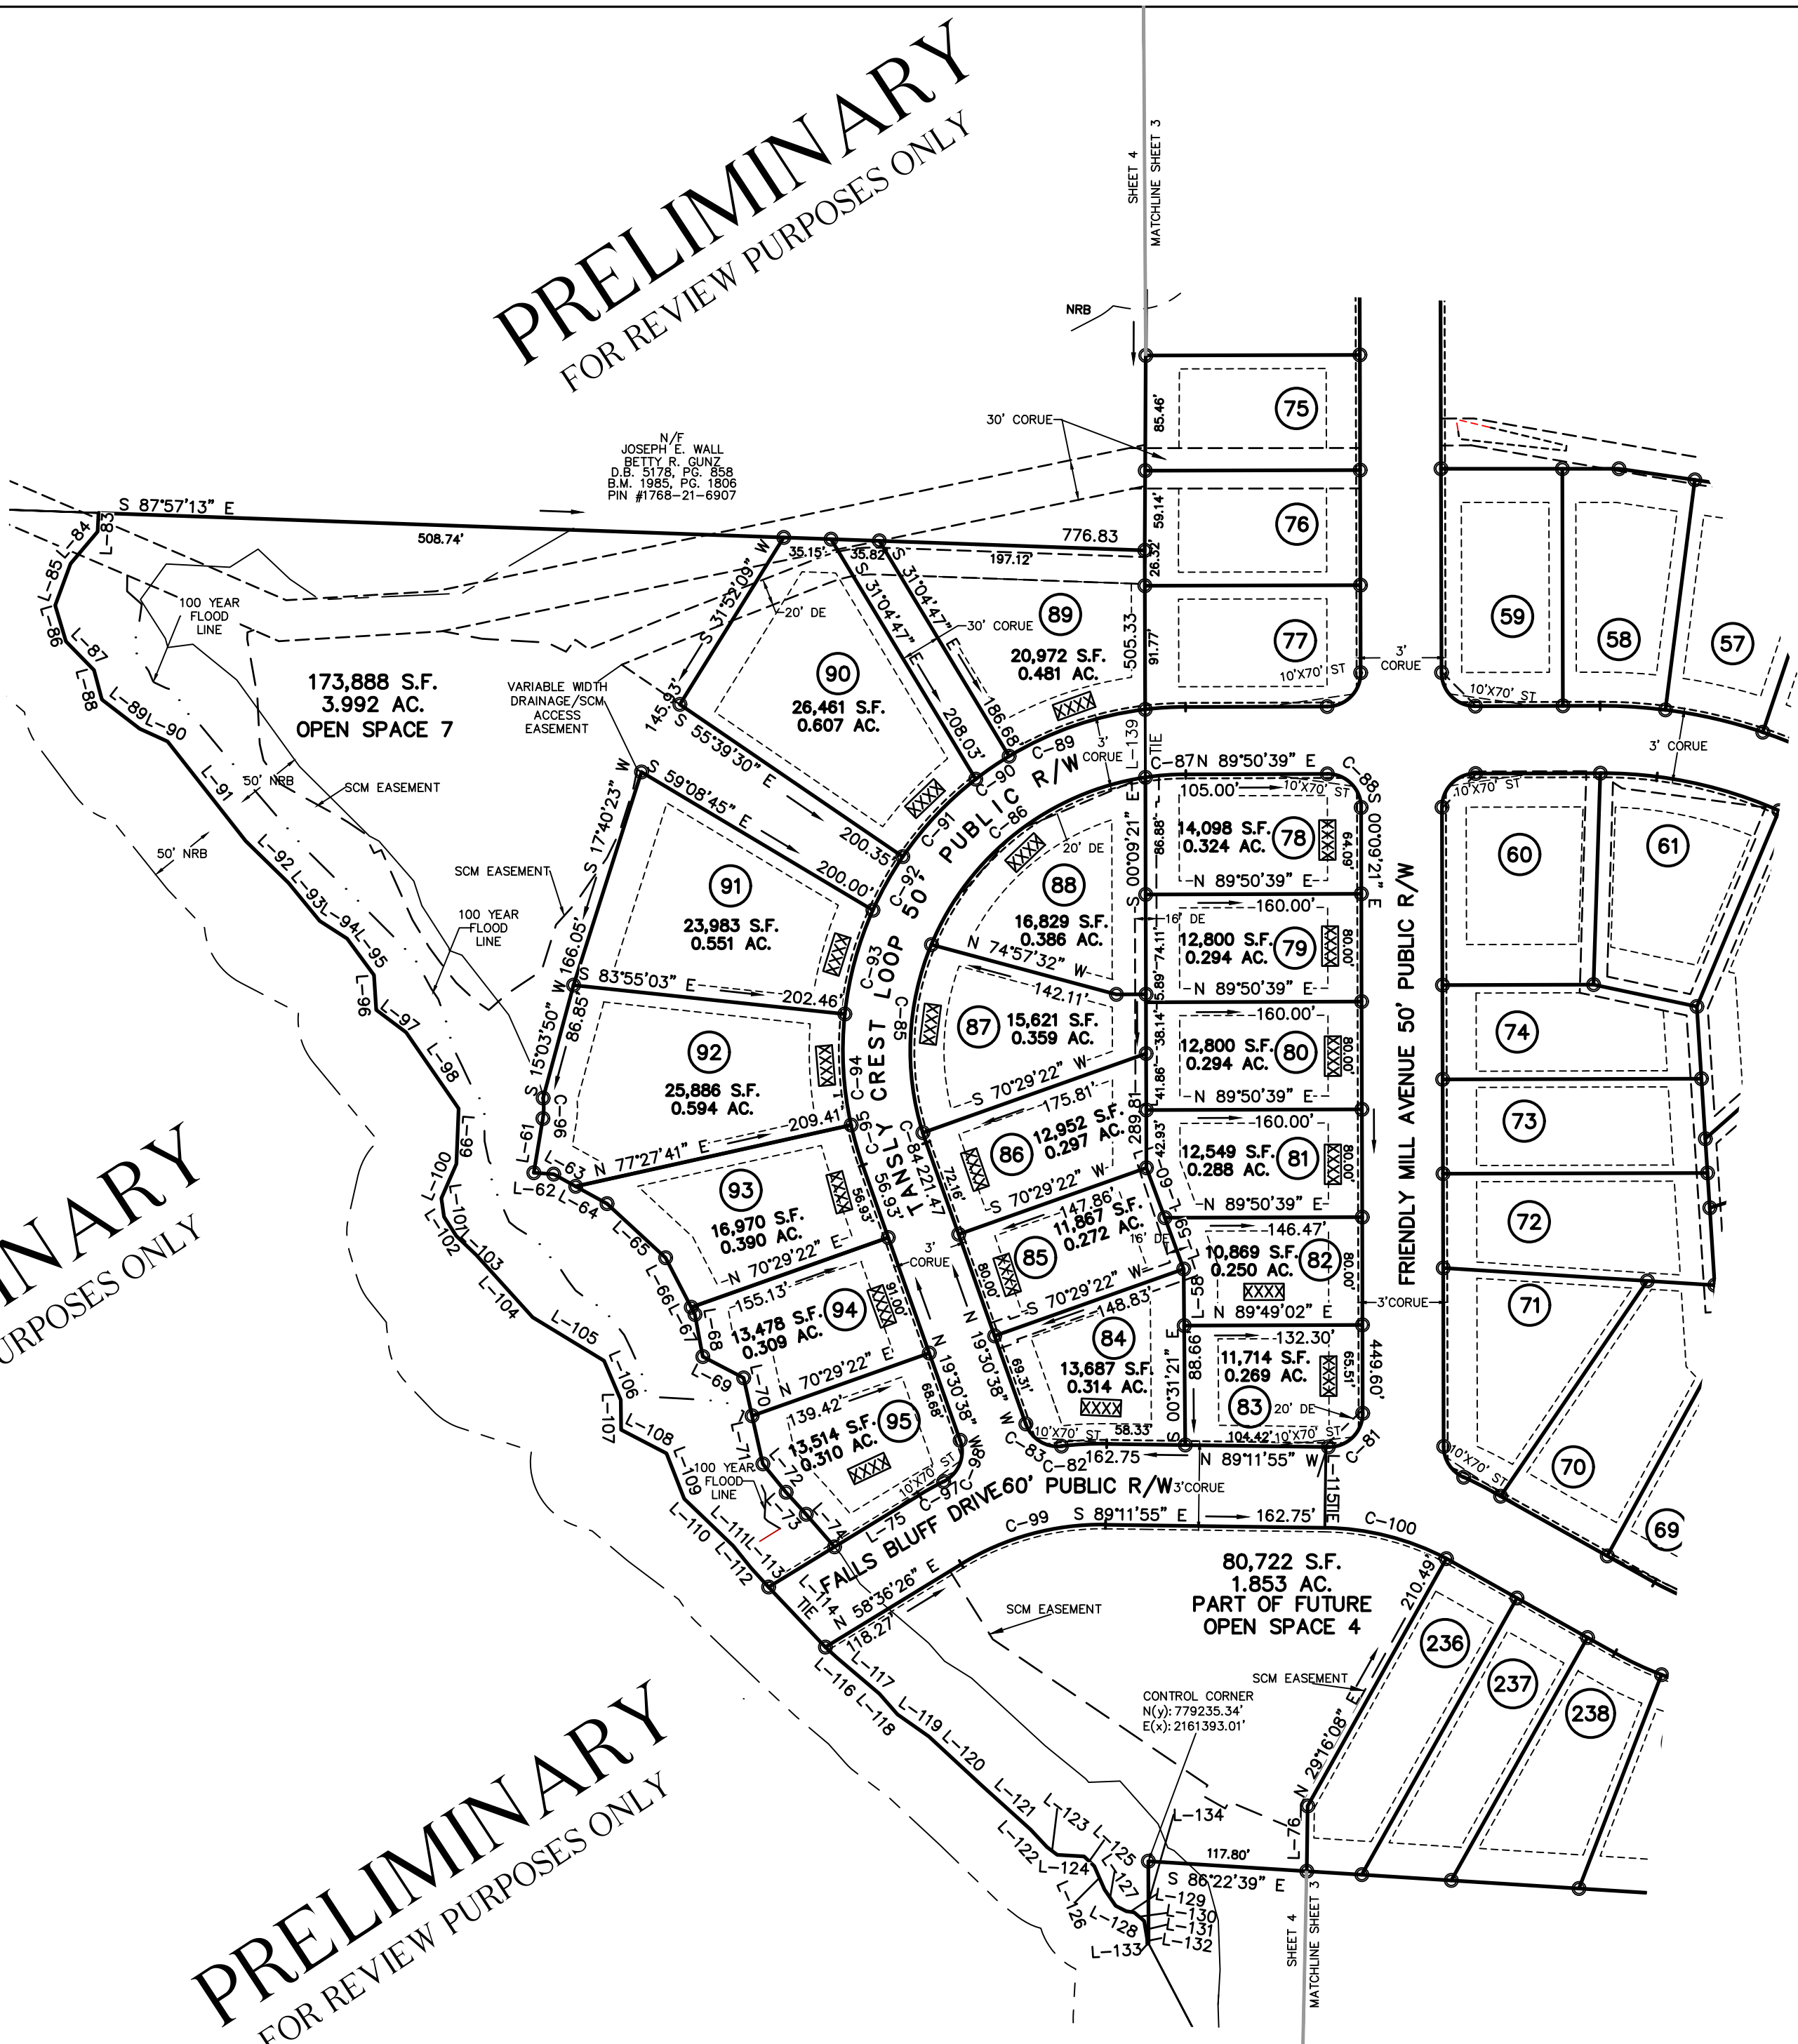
PRELIMINARY
FOR REVIEW PURPOSES ONLY

SHEET 4
MATCHLINE SHEET 3

NRB

30' CORUE

N/F
JOSEPH E. WALL
BETTY R. GUNZ
D.B. 5178, PG. 858
B.M. 1985, PG. 1806
PIN #1768-21-6907

S 87°57'13" E
508.74'
776.83
197.12'
35.15'
35.82'

75
85.46'
76
59.14'
26.32'
77
91.77'
505.33'
10'X70' ST
3' CORUE

59
58
57
10'X70' ST
3' CORUE

100 YEAR FLOOD LINE
173,888 S.F.
3.992 AC.
OPEN SPACE 7

20' DE
S 31°52'09" W
S 31°04'47" E
S 31°04'47" E
30' CORUE
89
20,972 S.F.
0.481 AC.
XXXX
186.68'

90
26,461 S.F.
0.607 AC.
208.03'
145.93'
S 55°39'30" E

VARIABLE WIDTH DRAINAGE/SCM ACCESS EASEMENT

50' NRB
SCM EASEMENT
50' NRB

C-89
C-90
3' CORUE
L-139
C-87
N 89°50'39" E
C-88
TIE

S 59°08'45" E
200.35'
C-91
50' PUBLIC R/W
C-86
20' DE
105.00'
10'X70' ST
78
14,098 S.F.
0.324 AC.
64.09'
86.88'
S 00°09'21" E
S 00°09'21" E
N 89°50'39" E

60
61

SCM EASEMENT
100 YEAR FLOOD LINE
S 17°40'23" W
166.05'
91
23,983 S.F.
0.551 AC.
200.00'
C-92
C-93
88
16,829 S.F.
0.386 AC.
16' DE
160.00'
79
12,800 S.F.
0.294 AC.
80.00'
74.11'
N 74°57'32" W
142.11'
N 89°50'39" E

FRIENDLY MILL AVENUE 50' PUBLIC R/W

S 83°55'03" E
202.46'
86.85'
S 15°03'50" W
CREST LOOP
C-85
87
15,621 S.F.
0.359 AC.
5.89'
38.14'
160.00'
80
12,800 S.F.
0.294 AC.
80.00'
74

92
25,886 S.F.
0.594 AC.
C-94
C-96
S 70°29'22" W
175.81'
41.86'
N 89°50'39" E
73

L-61
L-63
N 77°27'41" E
209.41
C-95
TANSLY
C-84
221.47
86
12,952 S.F.
0.297 AC.
289.81'
42.93'
160.00'
81
12,549 S.F.
0.288 AC.
80.00'
S 70°29'22" W
72.16'
L-62
L-64
93
16,970 S.F.
0.390 AC.
56.93'
56.93'
147.86'
11,867 S.F.
0.272 AC.
16' DE
L-60
N 89°50'39" E
72

L-65
N 70°29'22" E
3' CORUE
85
80.00'
L-59
146.47'
82
10,869 S.F.
0.250 AC.
80.00'
S 70°29'22" W
L-58
N 89°49'02" E
3' CORUE
71

L-66
L-67
155.13'
94
13,478 S.F.
0.309 AC.
91.00'
N 19°30'38" W
148.83'
84
13,687 S.F.
0.314 AC.
XXXX
132.30'
83
11,714 S.F.
0.269 AC.
65.51'
449.60'
L-68
L-69
N 70°29'22" E
N 19°30'38" W
69.31'
88.66
S 00°31'21" E
20' DE
L-70
139.42'
95
13,514 S.F.
0.310 AC.
89.66'
10'X70' ST
58.33'
104.42'
10'X70' ST
70
L-71
100 YEAR FLOOD LINE
L-72
L-73
C-98
C-97
C-83
C-82
162.75
N 89°11'55" W
C-81
10'X70' ST

FALLS BLUFF DRIVE 60' PUBLIC R/W
3' CORUE
L-74
L-75
C-99
S 89°11'55" E
162.75'
L-115
TIE
C-100
69

L-83
L-84
L-85
L-86
L-87
L-88
L-89
L-90
L-91
L-92
L-93
L-94
L-95
L-96
L-97
L-98
L-99
L-100
L-101
L-102
L-103
L-104
L-105
L-106
L-107
L-108
L-109
L-110
L-111
L-112
L-113
L-114
TIE
N 58°36'26" E
118.27'

80,722 S.F.
1.853 AC.
PART OF FUTURE
OPEN SPACE 4
SCM EASEMENT
210.49'
236
237
238
SCM EASEMENT
N 29°16'08" E

L-116
L-117
L-118
L-119
L-120
L-121
L-122
L-123
L-124
L-125
L-126
L-127
L-128
L-129
L-130
L-131
L-132
L-133
L-134

CONTROL CORNER
N(y): 779235.34'
E(x): 2161393.01'

L-76
117.80'
S 86°22'39" E

SHEET 4
MATCHLINE SHEET 3

PRELIMINARY
FOR REVIEW PURPOSES ONLY

INARY
URPOSES ONLY